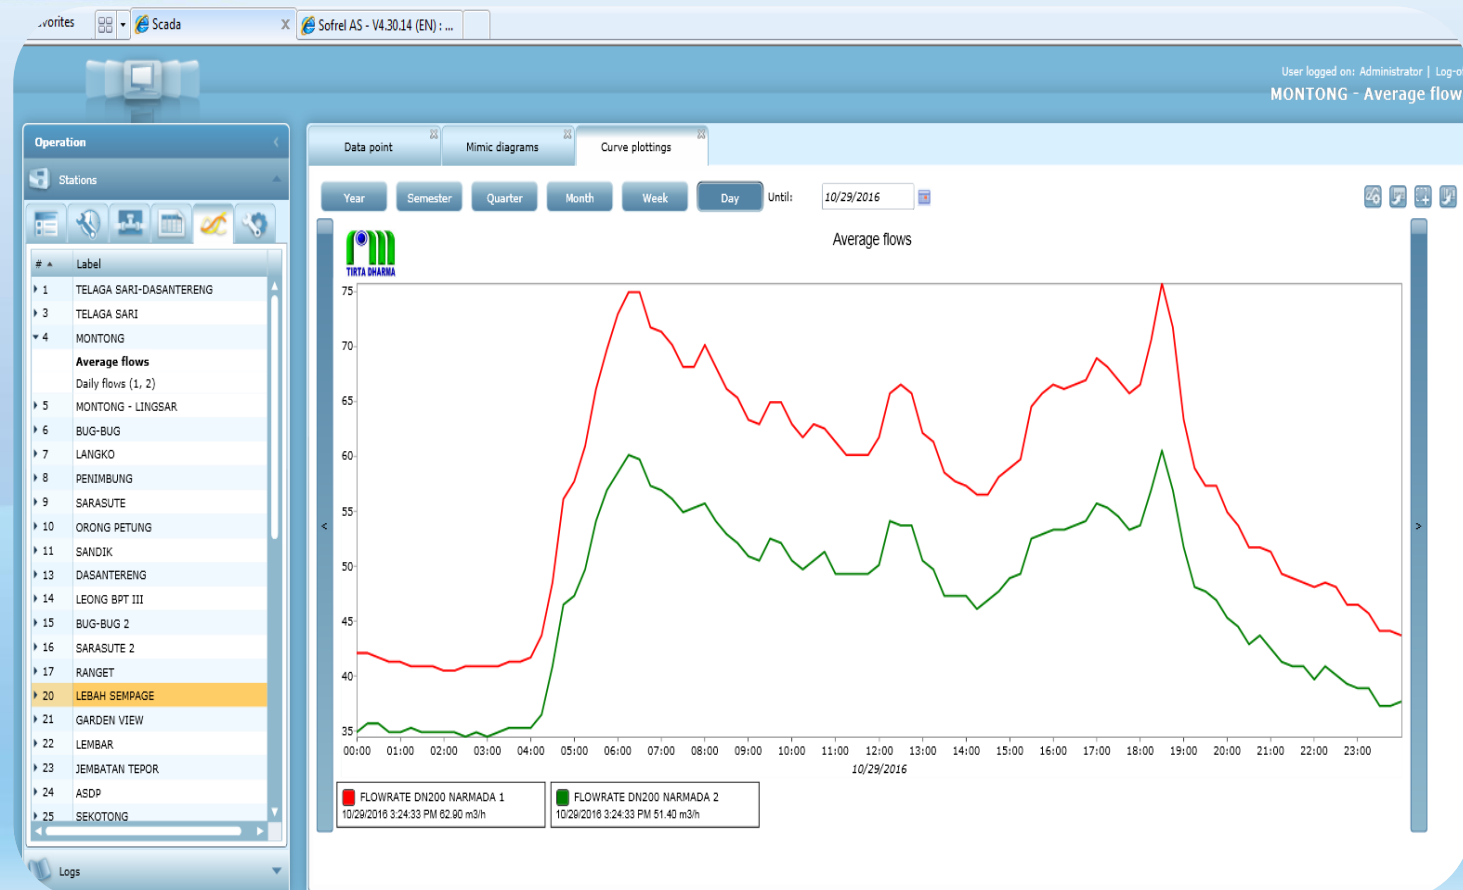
.vorites | Scada | X | Sofrel AS - V4.30.14 (EN) : ...

User logged on: Administrator | Log-o

MONTONG - Average flow

Operation

Stations

| # | Label |
|---|---|
| 1 | TELAGA SARI-DASANTERENG |
| 3 | TELAGA SARI |
| 4 | MONTONG |
| | Average flows |
| | Daily flows (1, 2) |
| 5 | MONTONG - LINGSAR |
| 6 | BUG-BUG |
| 7 | LANGKO |
| 8 | PENIMBUNG |
| 9 | SARASUTE |
| 10 | ORONG PETUNG |
| 11 | SANDIK |
| 13 | DASANTERENG |
| 14 | LEONG BPT III |
| 15 | BUG-BUG 2 |
| 16 | SARASUTE 2 |
| 17 | RANGET |
| 20 | LEBAH SEMPAGE |
| 21 | GARDEN VIEW |
| 22 | LEMBAR |
| 23 | JEMBATAN TEPOR |
| 24 | ASDP |
| 25 | SEKOTONG |

Logs

Data point | Mimic diagrams | Curve plottings

Year | Semester | Quarter | Month | Week | Day | Until: 10/29/2016

TIRTA DHARMA

Average flows

75 70 65 60 55 50 45 40 35

00:00 01:00 02:00 03:00 04:00 05:00 06:00 07:00 08:00 09:00 10:00 11:00 12:00 13:00 14:00 15:00 16:00 17:00 18:00 19:00 20:00 21:00 22:00 23:00

10/29/2016

FLOWRATE DN200 NARMADA 1
10/29/2016 3:24:33 PM 62.90 m3/h

FLOWRATE DN200 NARMADA 2
10/29/2016 3:24:33 PM 51.40 m3/h